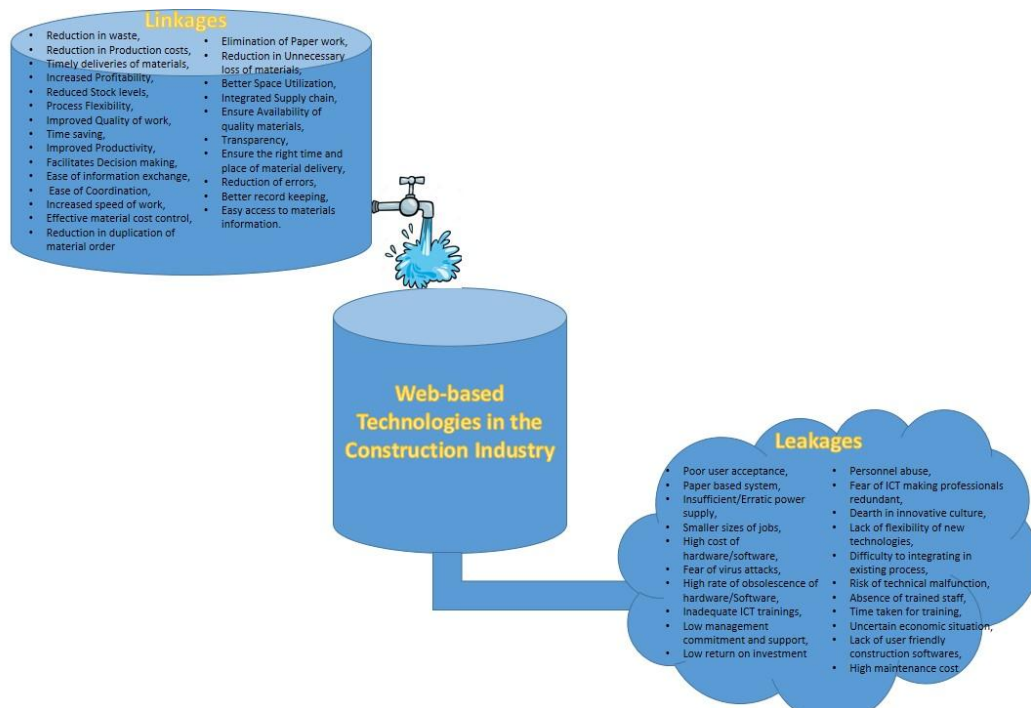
Linkages

- Reduction in waste,
- Reduction in Production costs,
- Timely deliveries of materials,
- Increased Profitability,
- Reduced Stock levels,
- Process Flexibility,
- Improved Quality of work,
- Time saving,
- Improved Productivity,
- Facilitates Decision making,
- Ease of information exchange,
- Ease of Coordination,
- Increased speed of work,
- Effective material cost control,
- Reduction in duplication of material order

- Elimination of Paper work,
- Reduction in Unnecessary loss of materials,
- Better Space Utilization,
- Integrated Supply chain,
- Ensure Availability of quality materials,
- Transparency,
- Ensure the right time and place of material delivery,
- Reduction of errors,
- Better record keeping,
- Easy access to materials information.

Web-based Technologies in the Construction Industry

Leakages

- Poor user acceptance,
- Paper based system,
- Insufficient/Erratic power supply,
- Smaller sizes of jobs,
- High cost of hardware/software,
- Fear of virus attacks,
- High rate of obsolescence of hardware/Software,
- Inadequate ICT trainings,
- Low management commitment and support,
- Low return on investment

- Personnel abuse,
- Fear of ICT making professionals redundant,
- Dearth in innovative culture,
- Lack of flexibility of new technologies,
- Difficulty to integrating in existing process,
- Risk of technical malfunction,
- Absence of trained staff,
- Time taken for training,
- Uncertain economic situation,
- Lack of user friendly construction softwares,
- High maintenance cost